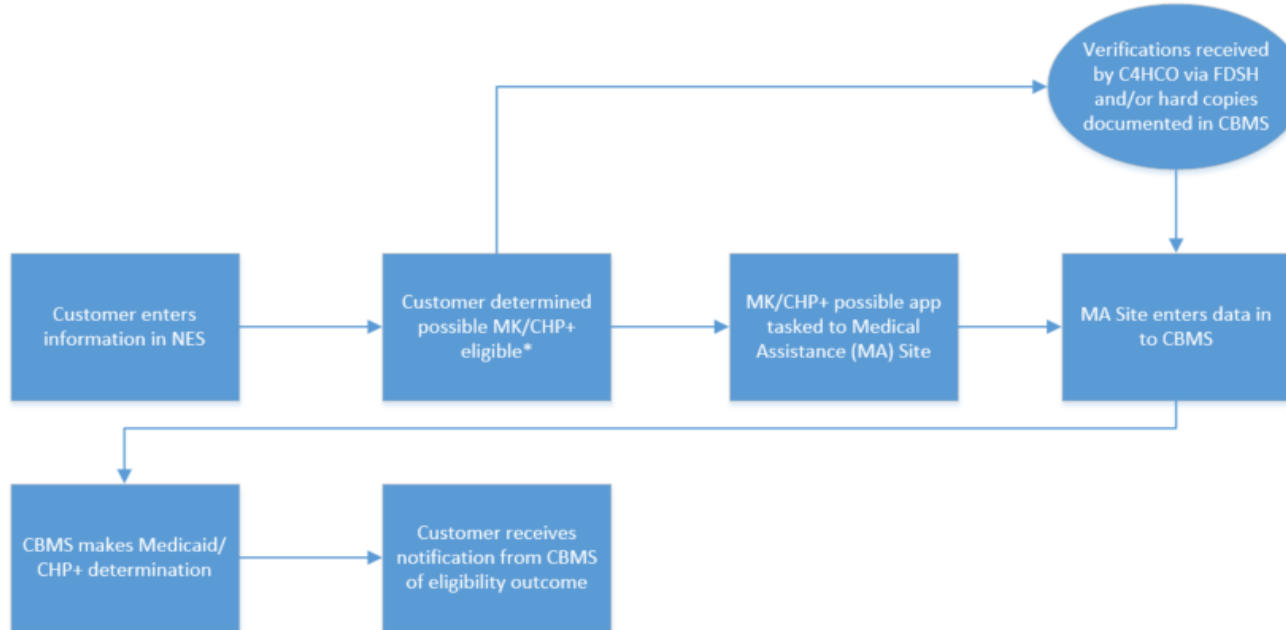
Verifications received by C4HCO via FDSH and/or hard copies documented in CBMS

Customer enters information in NES

Customer determined possible MK/CHP+ eligible*

MK/CHP+ possible app tasked to Medical Assistance (MA) Site

MA Site enters data in to CBMS

CBMS makes Medicaid/ CHP+ determination

Customer receives notification from CBMS of eligibility outcome